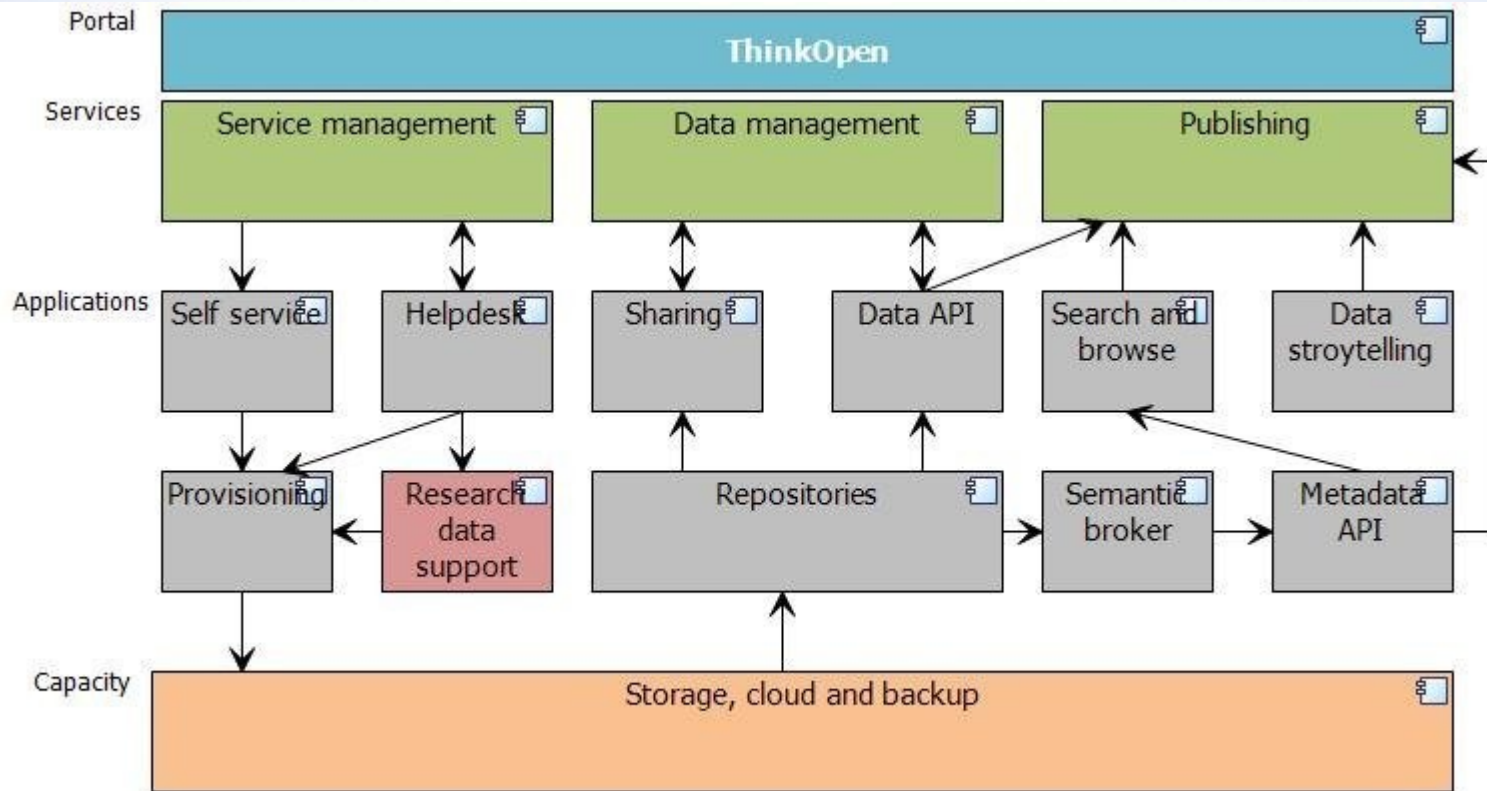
Portal

ThinkOpen

Services

Service management

Data management

Publishing

Applications

Self service

Helpdesk

Sharing

Data API

Search and browse

Data stroytelling

Provisioning

Research data support

Repositories

Semantic broker

Metadata API

Capacity

Storage, cloud and backup